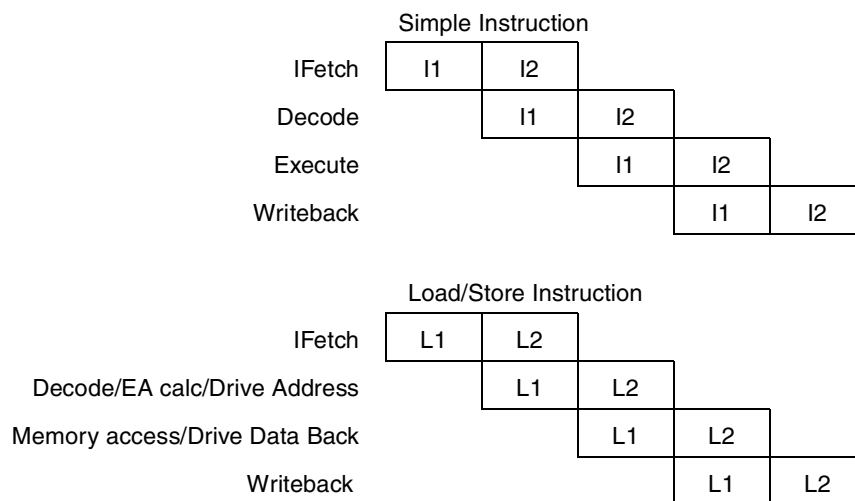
Simple Instruction

IFetch | I1 | I2

Decode | I1 | I2

Execute | I1 | I2

Writeback | I1 | I2

Load/Store Instruction

IFetch | L1 | L2

Decode/EA calc/Drive Address | L1 | L2

Memory access/Drive Data Back | L1 | L2

Writeback | L1 | L2